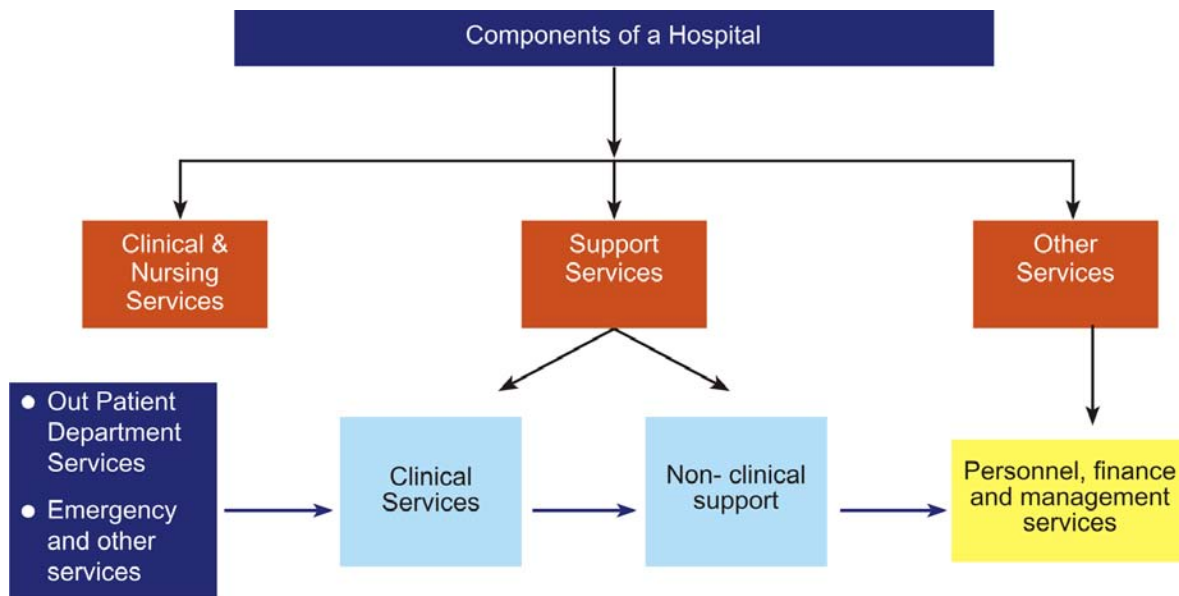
Components of a Hospital

Clinical & Nursing Services

Support Services

Other Services

- Out Patient Department Services
- Emergency and other services

Clinical Services

Non- clinical support

Personnel, finance and management services